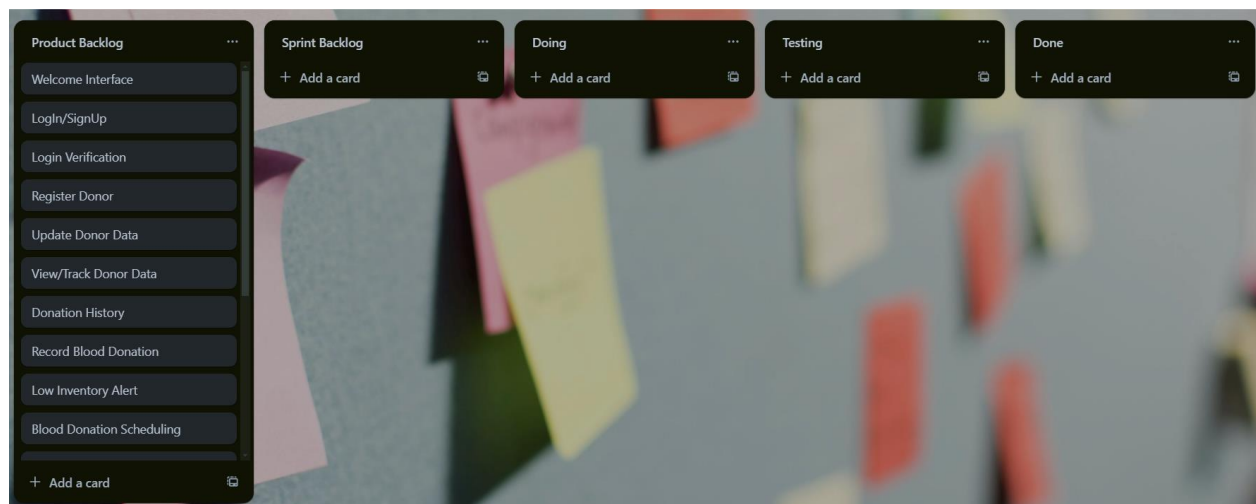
Product Backlog ···

Welcome Interface

LogIn/SignUp

Login Verification

Register Donor

Update Donor Data

View/Track Donor Data

Donation History

Record Blood Donation

Low Inventory Alert

Blood Donation Scheduling

+ Add a card

Sprint Backlog ···

+ Add a card

Doing ···

+ Add a card

Testing ···

+ Add a card

Done ···

+ Add a card